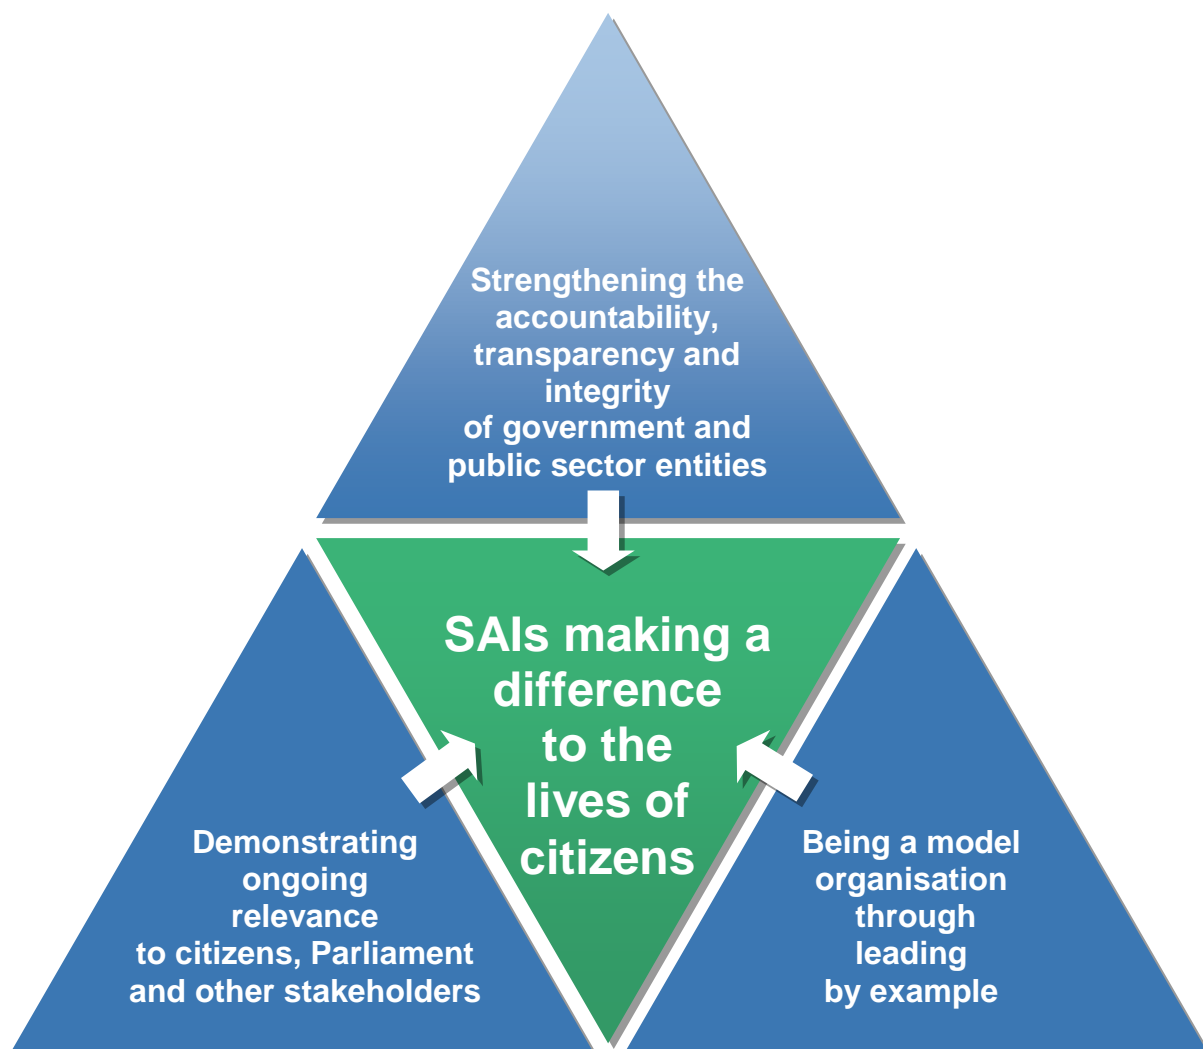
Strengthening the accountability, transparency and integrity of government and public sector entities

SAIs making a difference to the lives of citizens

Demonstrating ongoing relevance to citizens, Parliament and other stakeholders

Being a model organisation through leading by example